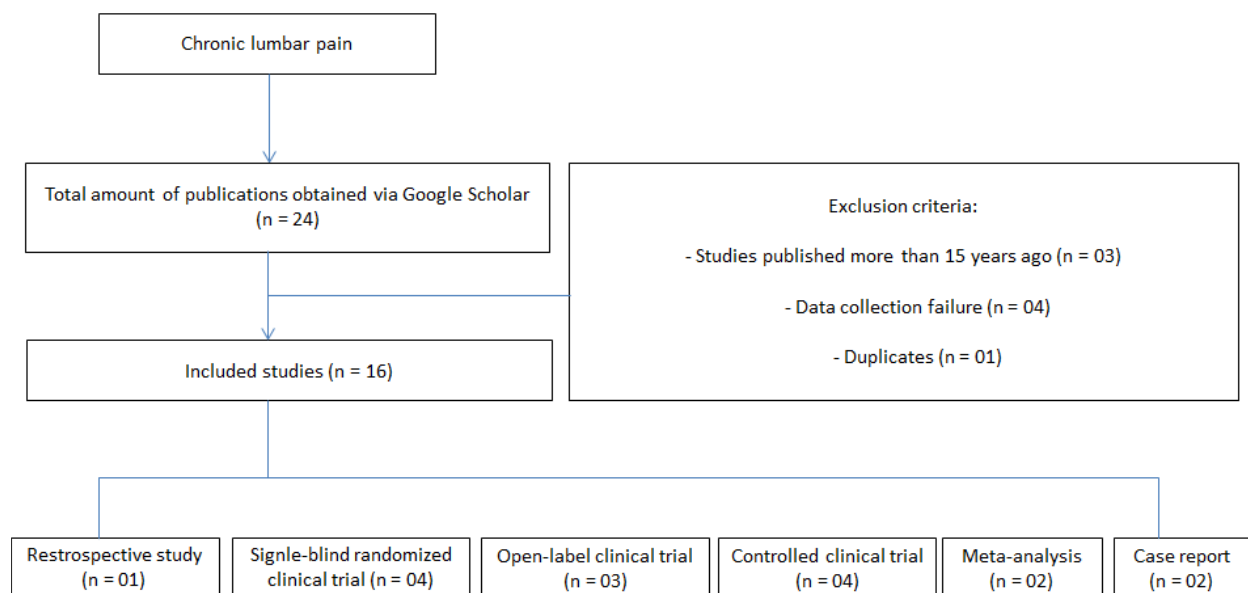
Chronic lumbar pain

Total amount of publications obtained via Google Scholar (n = 24)

Exclusion criteria:

- Studies published more than 15 years ago (n = 03)

- Data collection failure (n = 04)

- Duplicates (n = 01)

Included studies (n = 16)

Restrospective study (n = 01)

Signle-blind randomized clinical trial (n = 04)

Open-label clinical trial (n = 03)

Controlled clinical trial (n = 04)

Meta-analysis (n = 02)

Case report (n = 02)